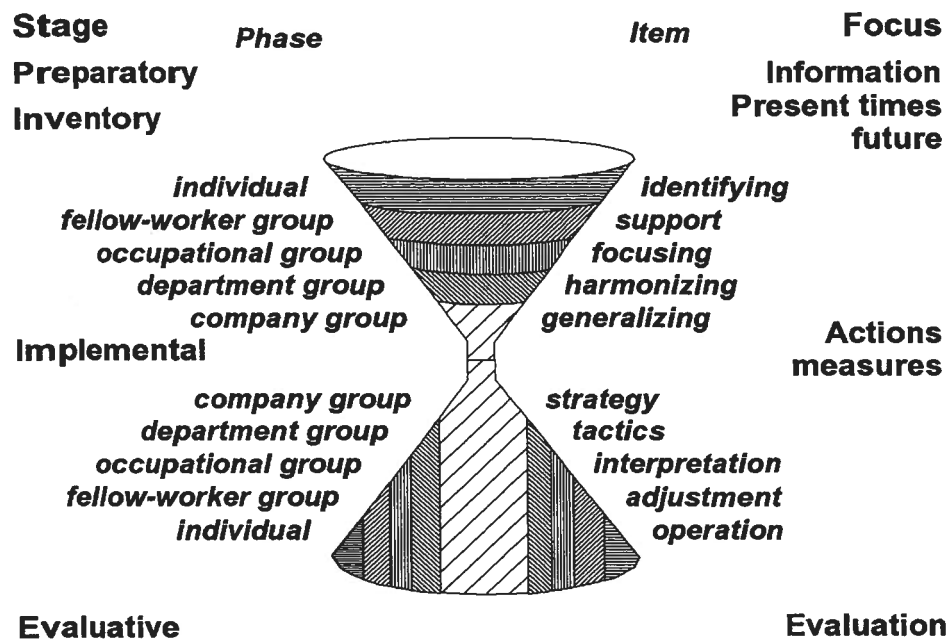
Stage Phase Item Focus

Preparatory Information

Inventory Present times future

individual identifying
fellow-worker group support
occupational group focusing
department group harmonizing
company group generalizing

Implemental Actions measures

company group strategy
department group tactics
occupational group interpretation
fellow-worker group adjustment
individual operation

Evaluative Evaluation